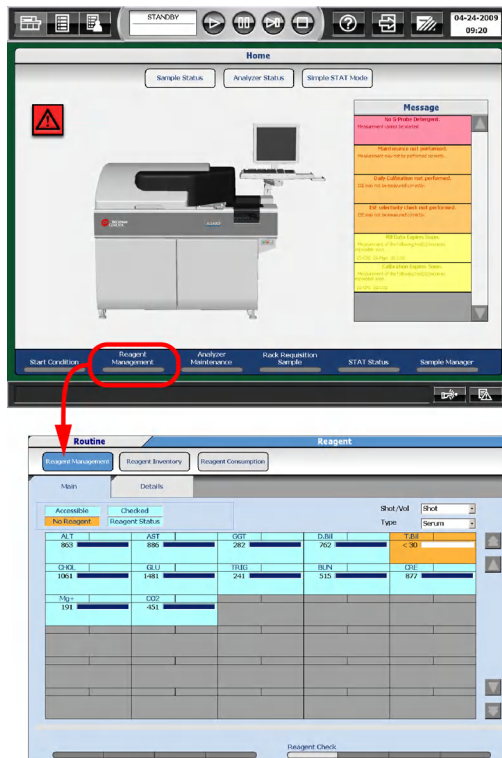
STANDBY

04-24-2009
09:20

Home

Sample Status

Analyzer Status

Simple STAT Mode

Message

No S Probe Detergent.
Measurement cannot be started.

Maintenance not performed.
Maintenance was not be performed on time.

Daily Calibration not performed.
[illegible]

ISE selectivity check not performed.
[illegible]

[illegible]

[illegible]

Start Condition

Reagent Management

Analyzer Maintenance

Rack Requisition Sample

STAT Status

Sample Manager

Routine

Reagent

Reagent Management

Reagent Inventory

Reagent Consumption

Main

Details

Accessible

Checked

No Reagent

Reagent Status

Shot/Vol

Shot

Type

Serum

| ALT 863 | AST 886 | GGT 282 | D.Bil 762 | T.Bil < 30 |
|---|---|---|---|---|
| CHOL 1061 | GLU 1481 | TRIG 241 | BUN 515 | CRE 877 |
| Mg++ 191 | CO2 451 | | | |

Reagent Check